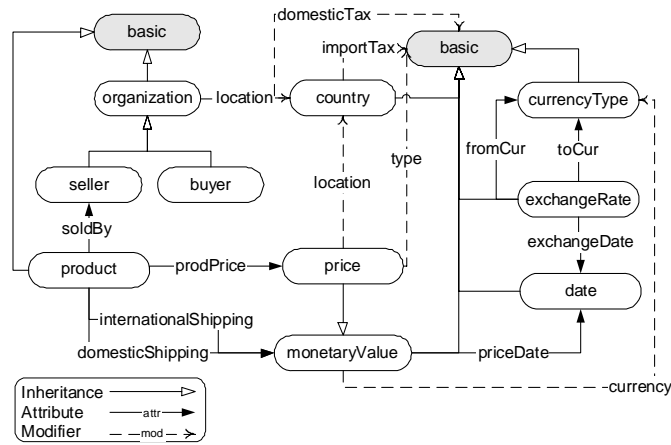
basic
domesticTax
importTax
basic
organization
location
country
currencyType
type
fromCur
toCur
location
seller
buyer
exchangeRate
soldBy
exchangeDate
product
prodPrice
price
date
internationalShipping
domesticShipping
monetaryValue
priceDate
Inheritance
Attribute
attr
Modifier
mod
currency